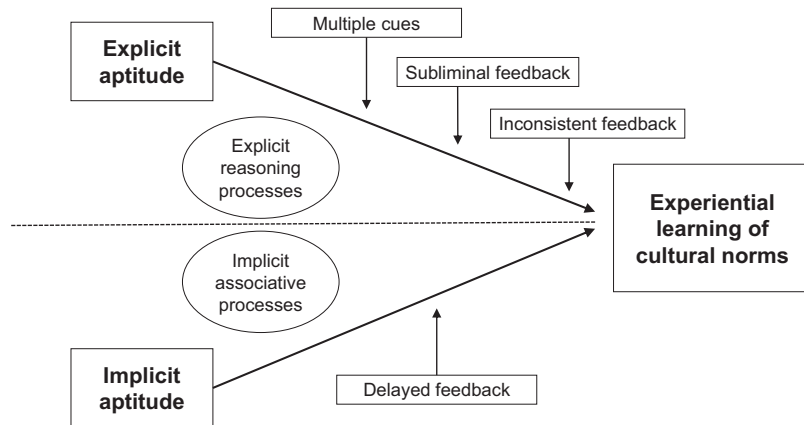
Multiple cues

Explicit aptitude

Subliminal feedback

Inconsistent feedback

Explicit reasoning processes

Experiential learning of cultural norms

Implicit associative processes

Implicit aptitude

Delayed feedback